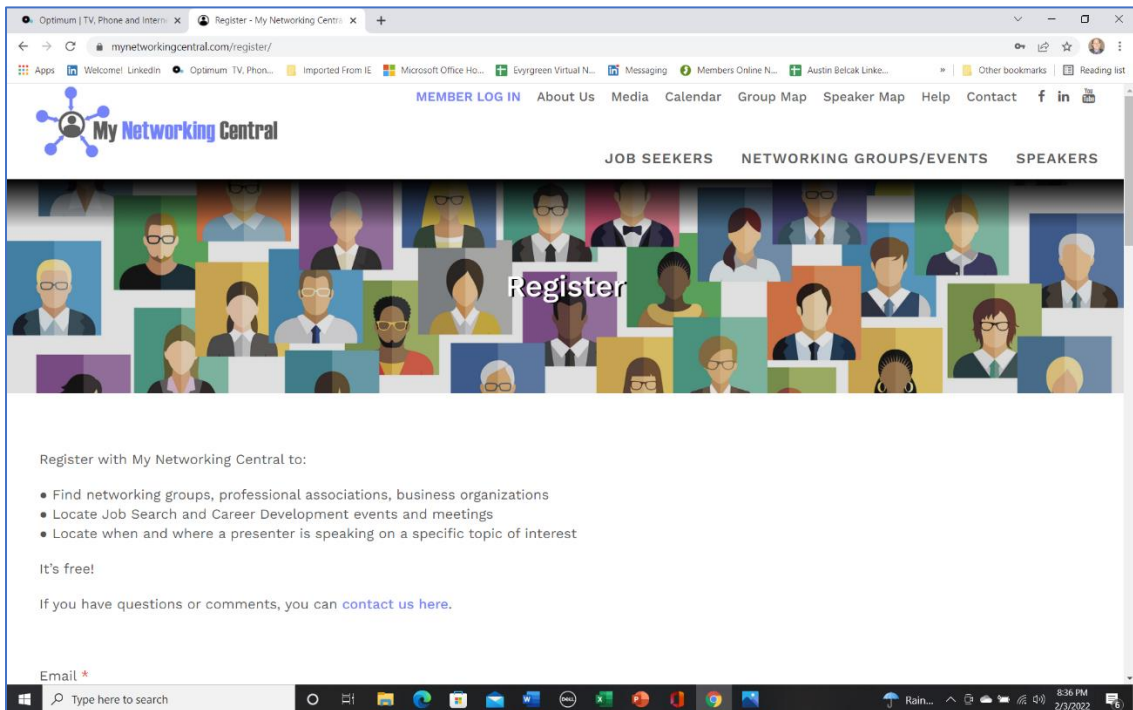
Optimum | TV, Phone and Intern ×
Register - My Networking Centra ×
+

mynetworkingcentral.com/register/

Apps
Welcome! LinkedIn
Optimum TV, Phon...
Imported From IE
Microsoft Office Ho...
Evyrgreen Virtual N...
Messaging
Members Online N...
Austin Belcak Linke...
»
Other bookmarks
Reading list

My Networking Central

MEMBER LOG IN About Us Media Calendar Group Map Speaker Map Help Contact

JOB SEEKERS NETWORKING GROUPS/EVENTS SPEAKERS

Register

Register with My Networking Central to:

• Find networking groups, professional associations, business organizations
• Locate Job Search and Career Development events and meetings
• Locate when and where a presenter is speaking on a specific topic of interest

It's free!

If you have questions or comments, you can contact us here.

Email *

Type here to search

Rain...
8:36 PM
2/3/2022